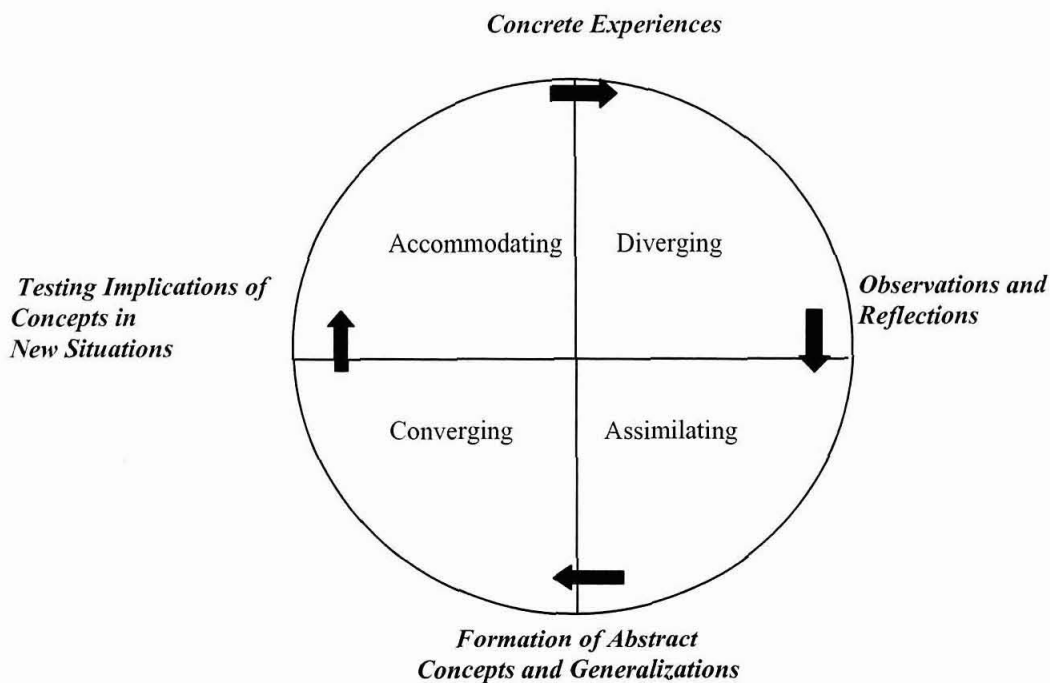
Concrete Experiences

Accommodating

Diverging

Testing Implications of Concepts in New Situations

Observations and Reflections

Converging

Assimilating

Formation of Abstract Concepts and Generalizations